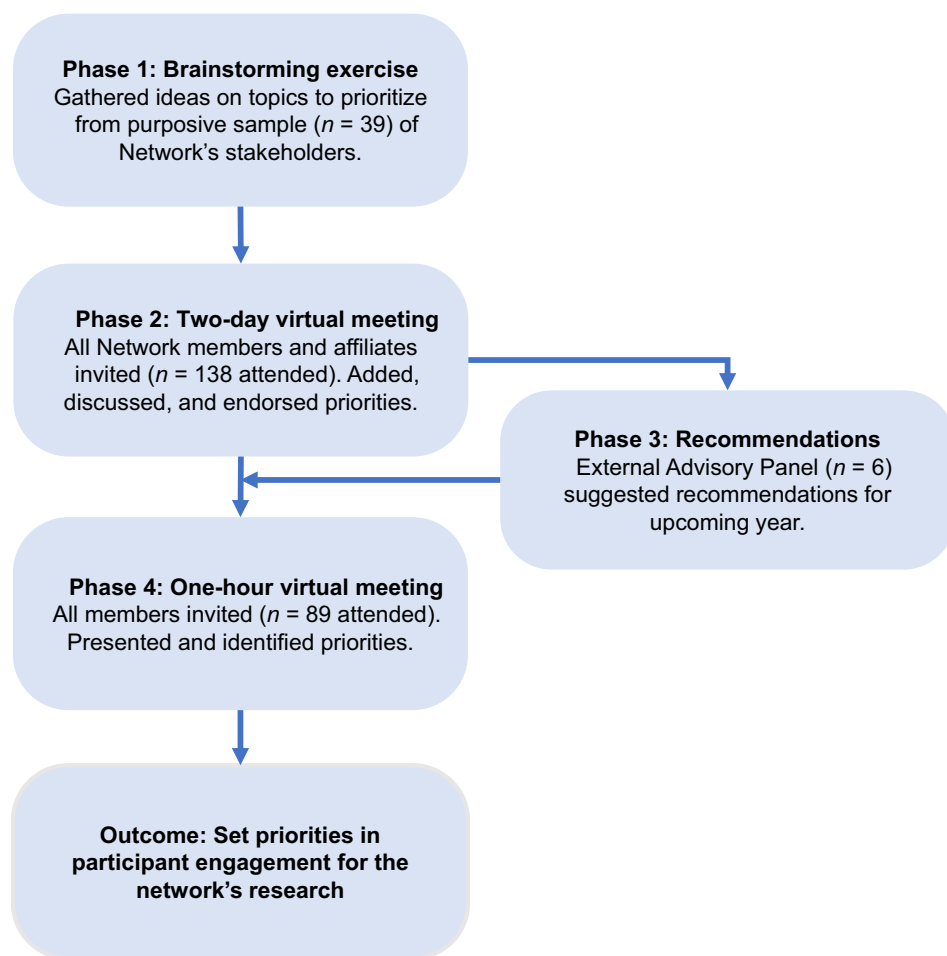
Phase 1: Brainstorming exercise
Gathered ideas on topics to prioritize from purposive sample ($n$ = 39) of Network's stakeholders.

Phase 2: Two-day virtual meeting
All Network members and affiliates invited ($n$ = 138 attended). Added, discussed, and endorsed priorities.

Phase 3: Recommendations
External Advisory Panel ($n$ = 6) suggested recommendations for upcoming year.

Phase 4: One-hour virtual meeting
All members invited ($n$ = 89 attended). Presented and identified priorities.

Outcome: Set priorities in participant engagement for the network's research